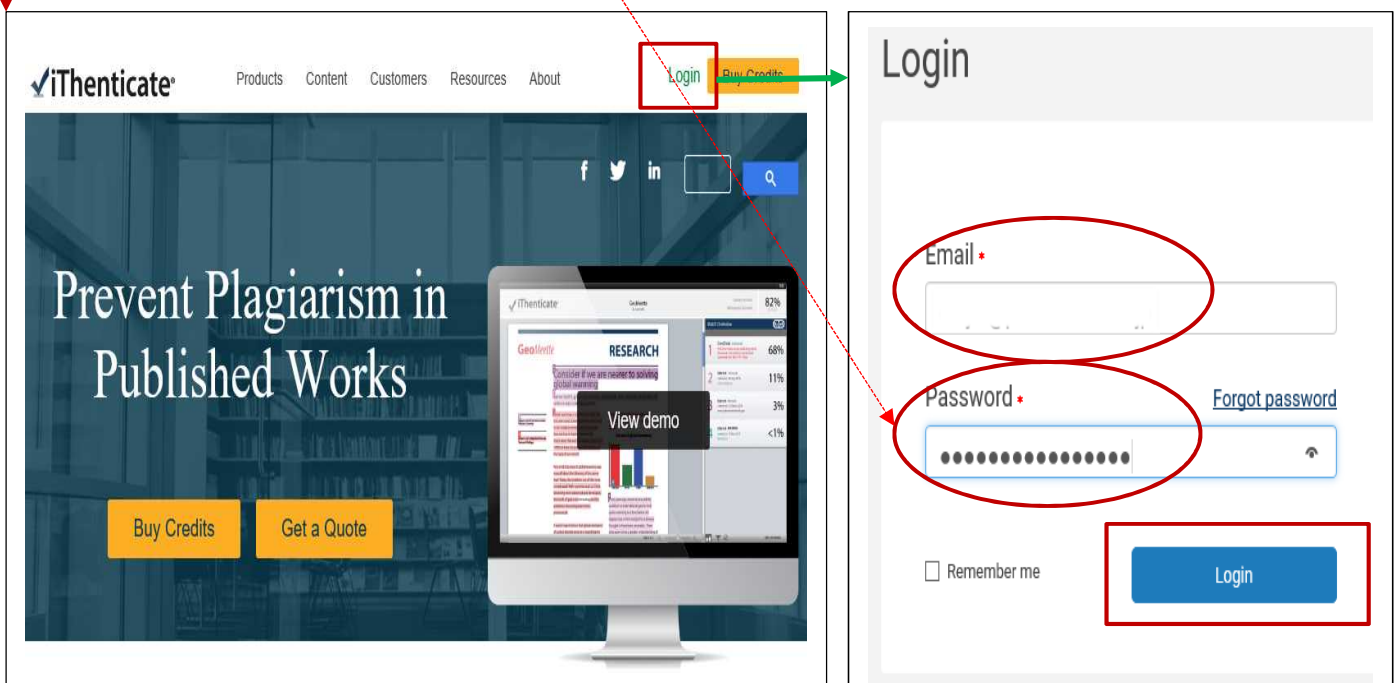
iThenticate

Products Content Customers Resources About

Login Buy Credits

f in

Prevent Plagiarism in Published Works

iThenticate

82%

GeoMentic

RESEARCH

Consider if we are nearer to solving global warming

68%

11%

3%

<1%

View demo

Buy Credits Get a Quote

Login

Email *

Password * Forgot password

••••••••••••••••

Remember me

Login